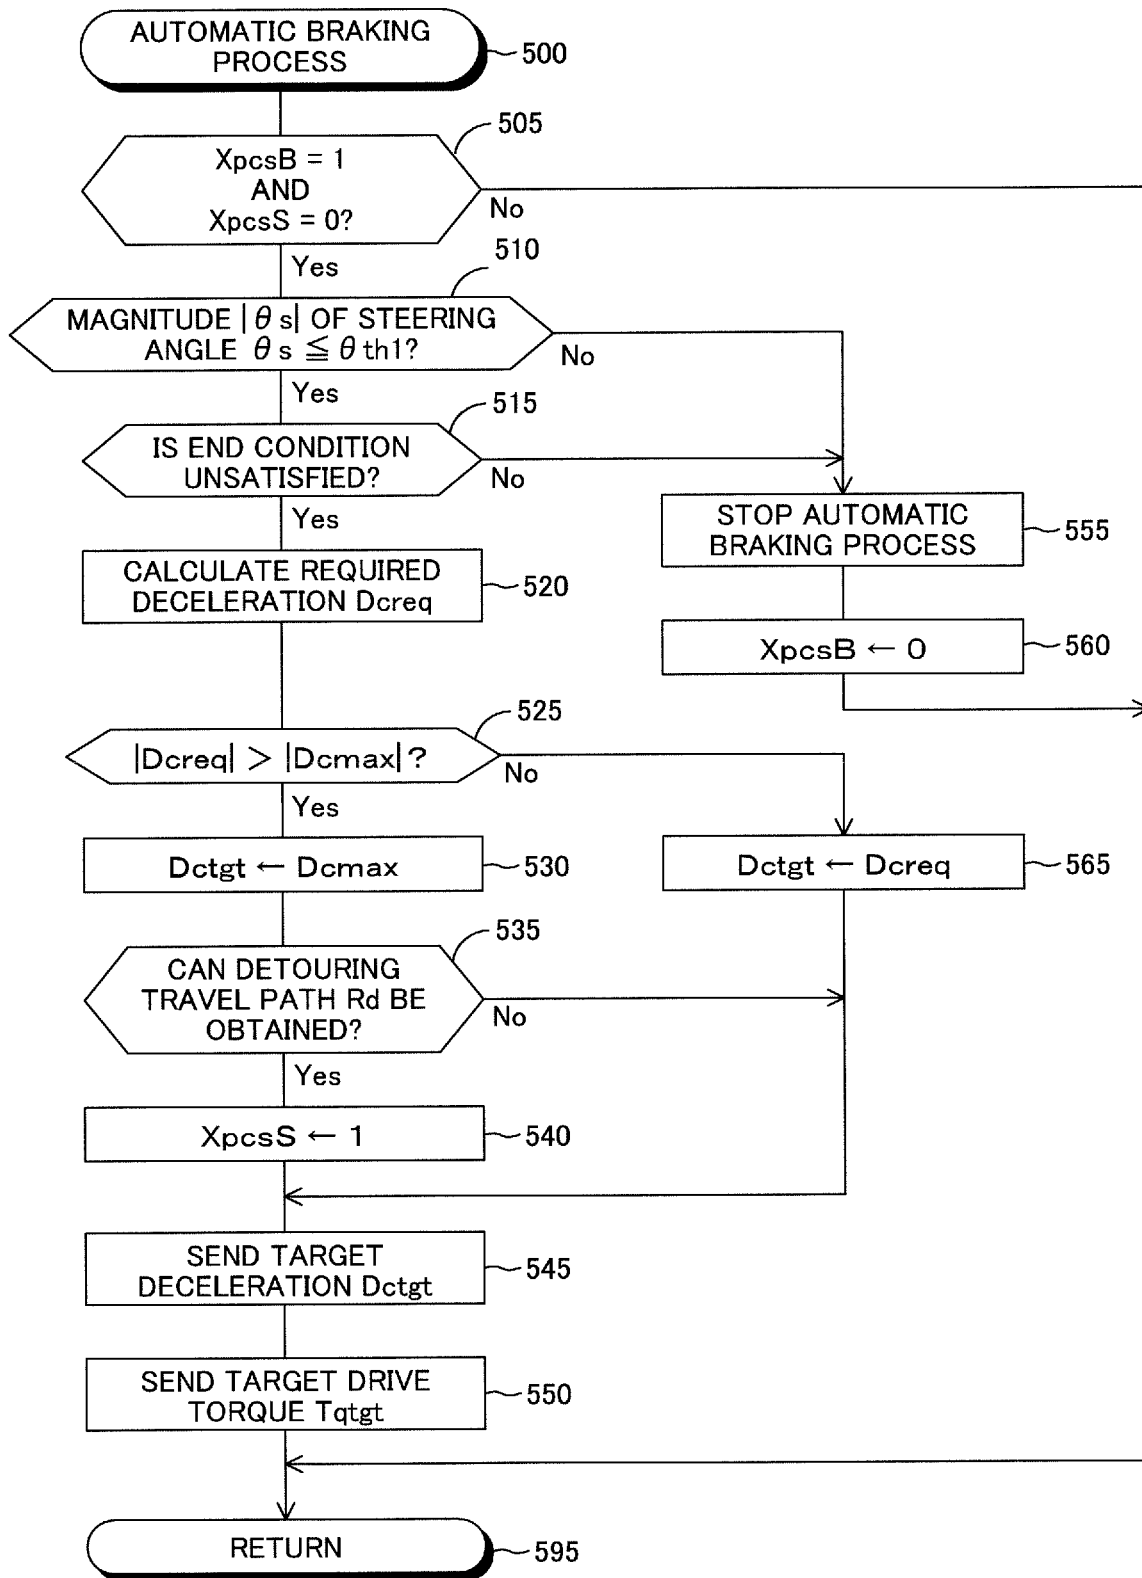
AUTOMATIC BRAKING PROCESS
500

505
XpcsB = 1
AND
XpcsS = 0?
No
Yes

510
MAGNITUDE $|\theta s|$ OF STEERING ANGLE $\theta s \leqq \theta th1$?
No
Yes

515
IS END CONDITION UNSATISFIED?
No
Yes

STOP AUTOMATIC BRAKING PROCESS
555

CALCULATE REQUIRED DECELERATION Dcreq
520

XpcsB ← 0
560

525
|Dcreq| > |Dcmax|?
No
Yes

Dctgt ← Dcmax
530

Dctgt ← Dcreq
565

535
CAN DETOURING TRAVEL PATH Rd BE OBTAINED?
No
Yes

XpcsS ← 1
540

SEND TARGET DECELERATION Dctgt
545

SEND TARGET DRIVE TORQUE Tqtgt
550

RETURN
595